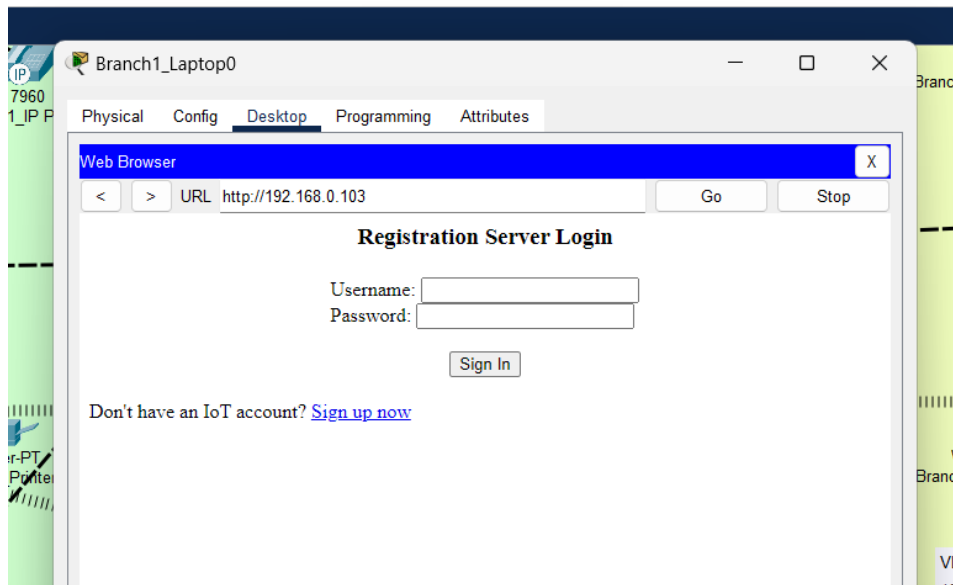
IP
7960
1_IP P

Branch1_Laptop0

Physical Config Desktop Programming Attributes

Web Browser X

< > URL http://192.168.0.103 Go Stop

Registration Server Login

Username:
Password:

Sign In

Don't have an IoT account? Sign up now

er-PT
Printer

Branc

Branc

VI